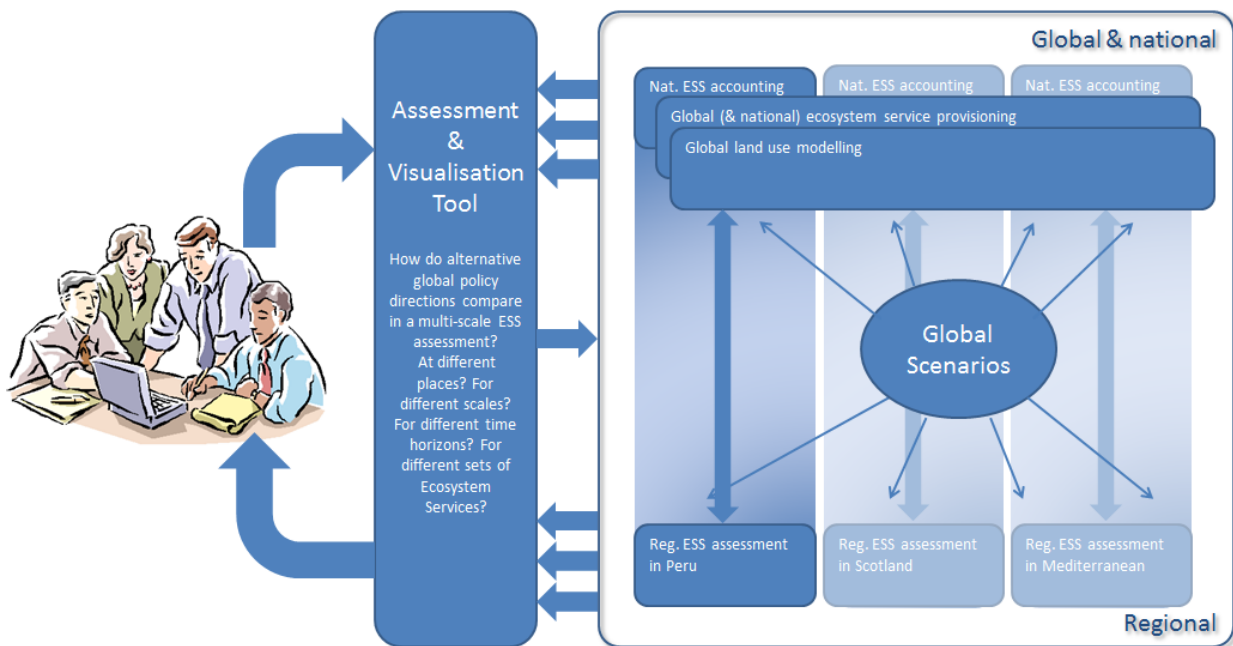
Assessment & Visualisation Tool

How do alternative global policy directions compare in a multi-scale ESS assessment? At different places? For different scales? For different time horizons? For different sets of Ecosystem Services?

Global & national

Nat. ESS accounting

Nat. ESS accounting

Nat. ESS accounting

Global (& national) ecosystem service provisioning

Global land use modelling

Global Scenarios

Reg. ESS assessment in Peru

Reg. ESS assessment in Scotland

Reg. ESS assessment in Mediterranean

Regional